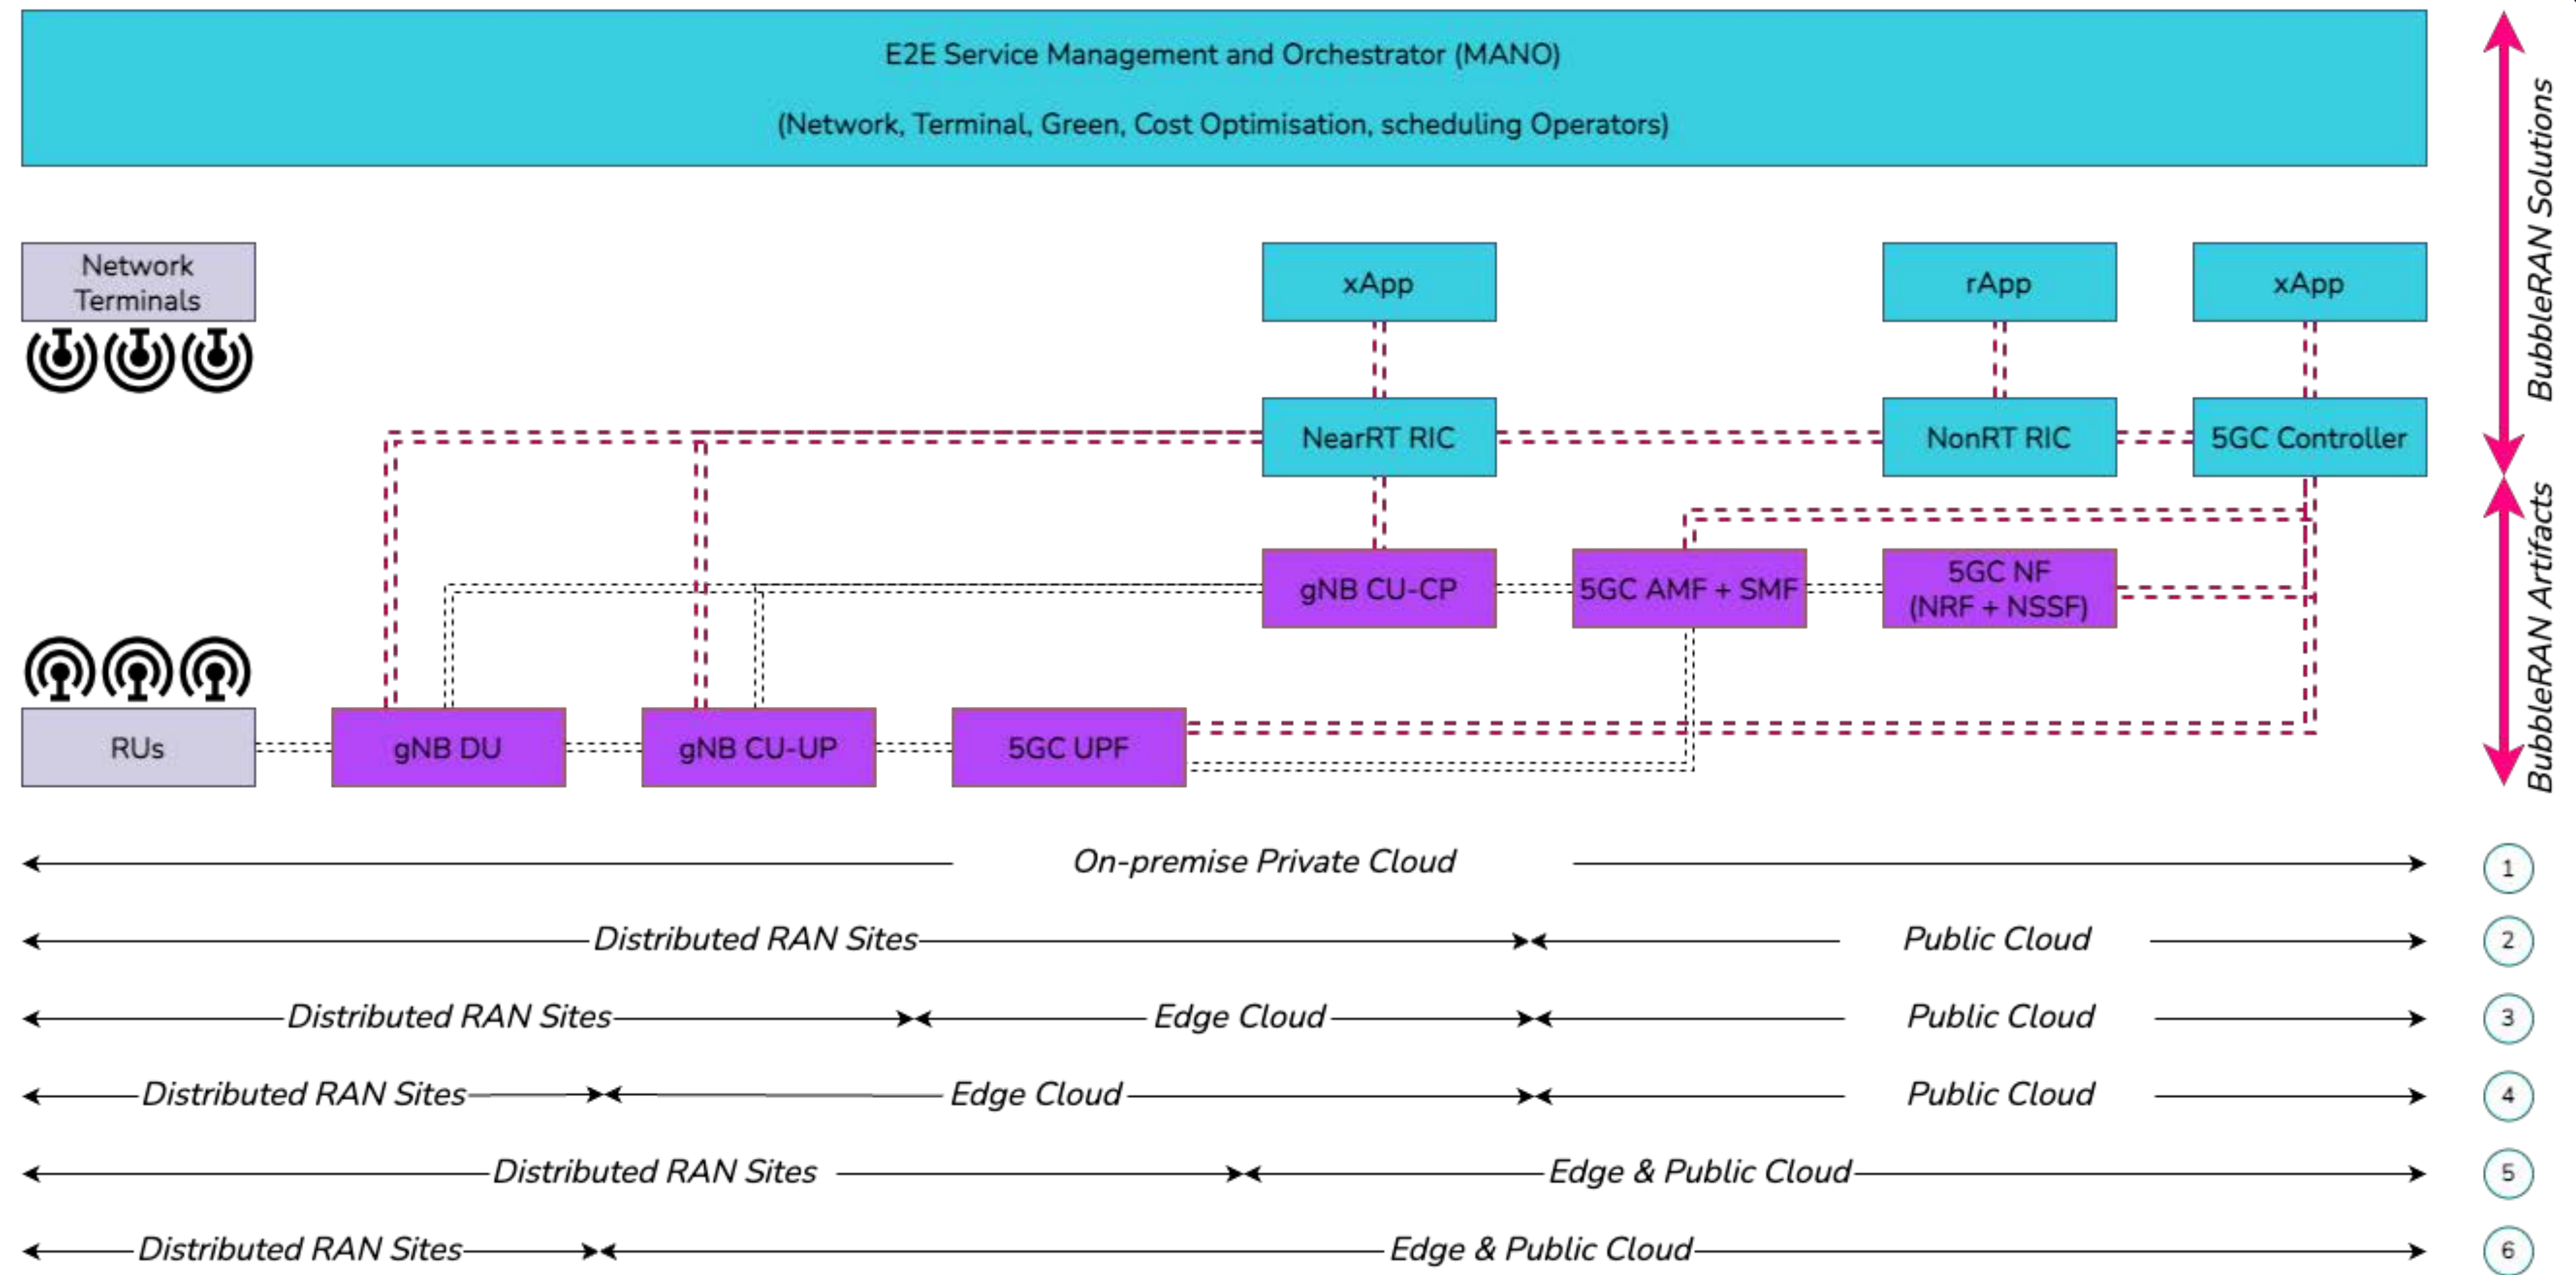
E2E Service Management and Orchestrator (MANO)

(Network, Terminal, Green, Cost Optimisation, scheduling Operators)

BubbleRAN Solutions

BubbleRAN Artifacts

Network Terminals

xApp

rApp

xApp

NearRT RIC

NonRT RIC

5GC Controller

gNB CU-CP

5GC AMF + SMF

5GC NF (NRF + NSSF)

RUs

gNB DU

gNB CU-UP

5GC UPF

On-premise Private Cloud

1

Distributed RAN Sites

Public Cloud

2

Distributed RAN Sites

Edge Cloud

Public Cloud

3

Distributed RAN Sites

Edge Cloud

Public Cloud

4

Distributed RAN Sites

Edge & Public Cloud

5

Distributed RAN Sites

Edge & Public Cloud

6